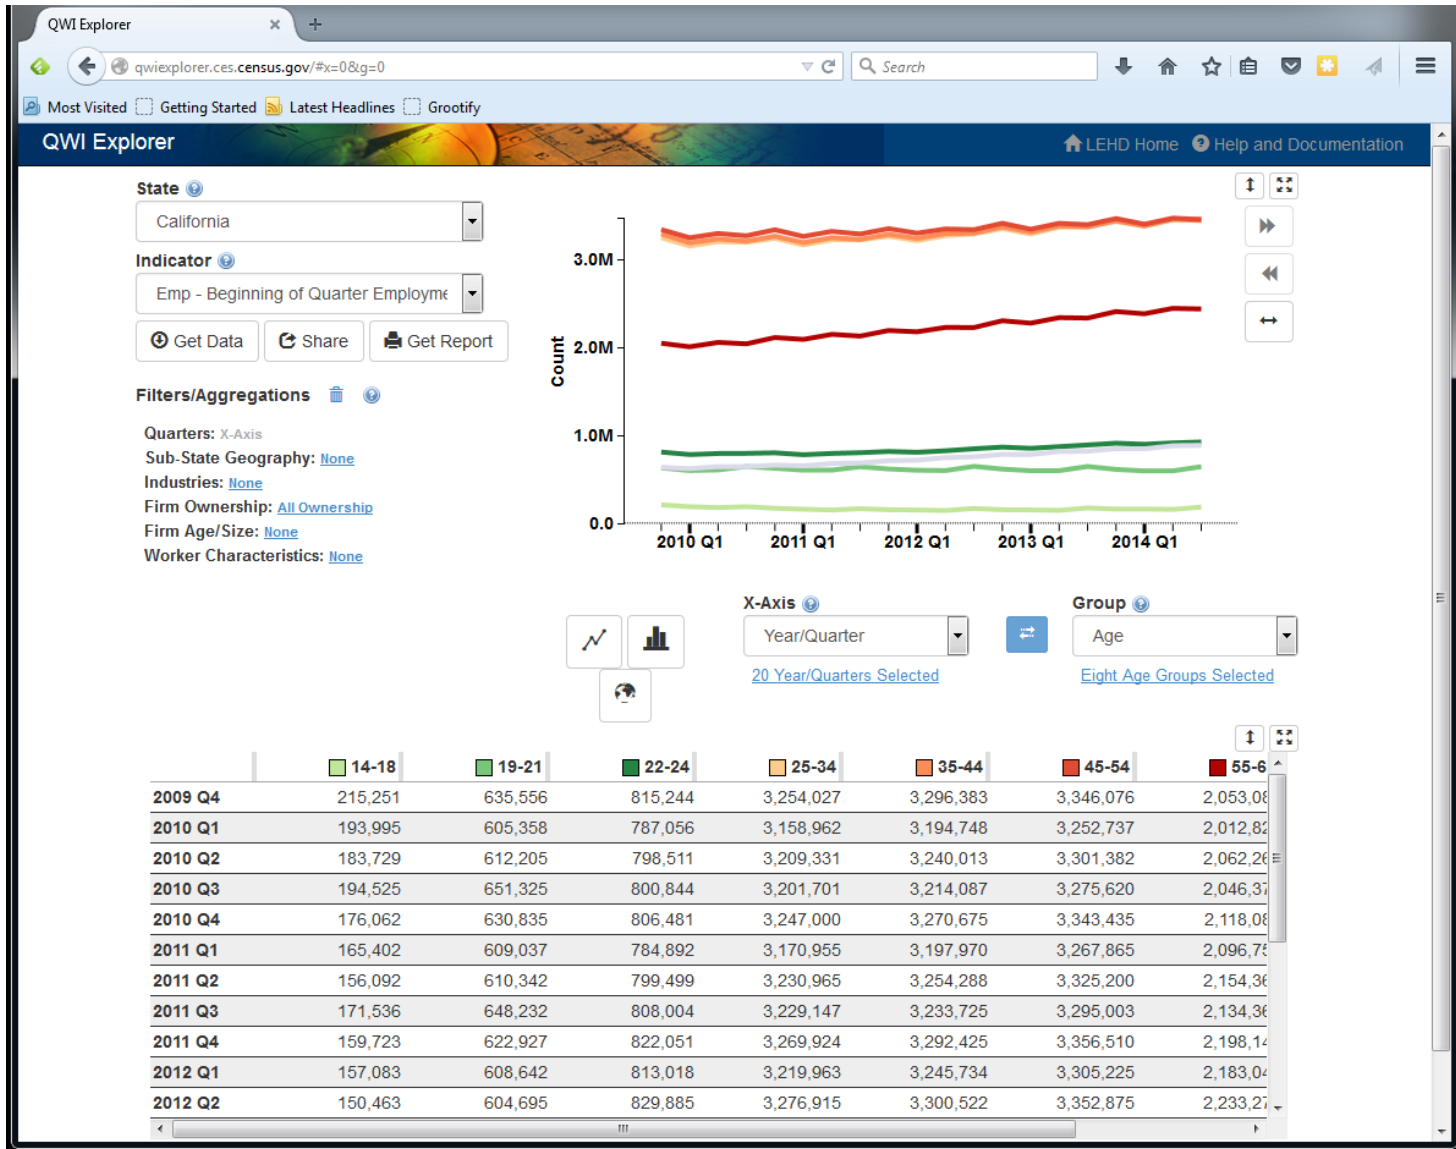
QWI Explorer ×

qwiexplorer.ces.census.gov/#x=0&g=0

Search

Most Visited Getting Started Latest Headlines Grootify

QWI Explorer

LEHD Home Help and Documentation

State

California

Indicator

Emp - Beginning of Quarter Employme

Get Data Share Get Report

Filters/Aggregations

Quarters: X-Axis
Sub-State Geography: None
Industries: None
Firm Ownership: All Ownership
Firm Age/Size: None
Worker Characteristics: None

3.0M
2.0M
1.0M
0.0
Count

2010 Q1 2011 Q1 2012 Q1 2013 Q1 2014 Q1

X-Axis

Year/Quarter

20 Year/Quarters Selected

Group

Age

Eight Age Groups Selected

| | 14-18 | 19-21 | 22-24 | 25-34 | 35-44 | 45-54 | 55-6 |
|---|---|---|---|---|---|---|---|
| 2009 Q4 | 215,251 | 635,556 | 815,244 | 3,254,027 | 3,296,383 | 3,346,076 | 2,053,0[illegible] |
| 2010 Q1 | 193,995 | 605,358 | 787,056 | 3,158,962 | 3,194,748 | 3,252,737 | 2,012,8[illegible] |
| 2010 Q2 | 183,729 | 612,205 | 798,511 | 3,209,331 | 3,240,013 | 3,301,382 | 2,062,2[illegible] |
| 2010 Q3 | 194,525 | 651,325 | 800,844 | 3,201,701 | 3,214,087 | 3,275,620 | 2,046,3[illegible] |
| 2010 Q4 | 176,062 | 630,835 | 806,481 | 3,247,000 | 3,270,675 | 3,343,435 | 2,118,0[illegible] |
| 2011 Q1 | 165,402 | 609,037 | 784,892 | 3,170,955 | 3,197,970 | 3,267,865 | 2,096,7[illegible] |
| 2011 Q2 | 156,092 | 610,342 | 799,499 | 3,230,965 | 3,254,288 | 3,325,200 | 2,154,3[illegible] |
| 2011 Q3 | 171,536 | 648,232 | 808,004 | 3,229,147 | 3,233,725 | 3,295,003 | 2,134,3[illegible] |
| 2011 Q4 | 159,723 | 622,927 | 822,051 | 3,269,924 | 3,292,425 | 3,356,510 | 2,198,1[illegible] |
| 2012 Q1 | 157,083 | 608,642 | 813,018 | 3,219,963 | 3,245,734 | 3,305,225 | 2,183,0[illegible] |
| 2012 Q2 | 150,463 | 604,695 | 829,885 | 3,276,915 | 3,300,522 | 3,352,875 | 2,233,2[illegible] |